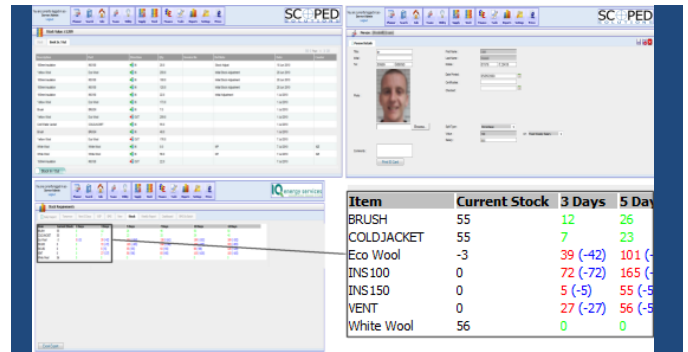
SCOPED

SCOPED

IQ energy services

| Item | Current Stock | 3 Days | 5 Day |
|---|---|---|---|
| BRUSH | 55 | 12 | 26 |
| COLDJACKET | 55 | 7 | 23 |
| Eco Wool | -3 | 39 (-42) | 101 (- |
| INS100 | 0 | 72 (-72) | 165 (- |
| INS150 | 0 | 5 (-5) | 55 (-5 |
| VENT | 0 | 27 (-27) | 56 (-5 |
| White Wool | 56 | 0 | 0 |